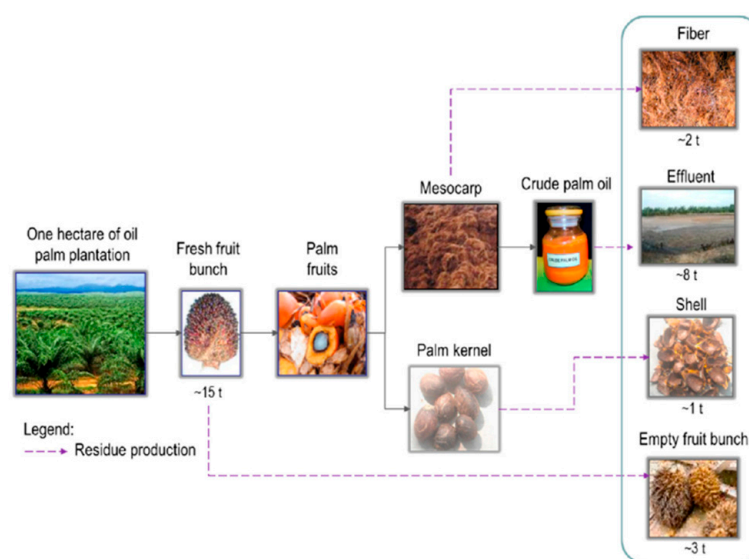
Fiber

~2 t

Effluent

~8 t

Shell

~1 t

Empty fruit bunch

~3 t

One hectare of oil palm plantation

Fresh fruit bunch

~15 t

Palm fruits

Mesocarp

Crude palm oil

Palm kernel

Legend:

Residue production